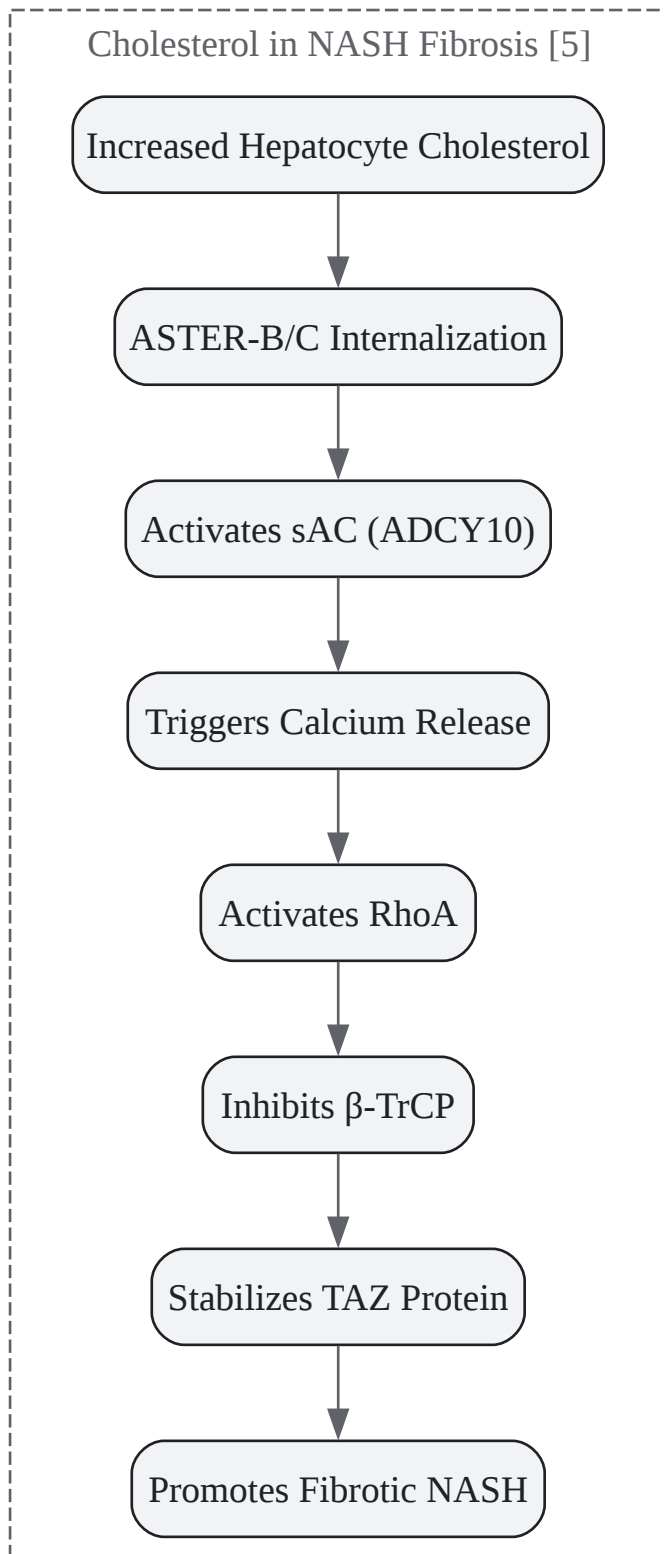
Cholesterol in NASH Fibrosis [5]

Increased Hepatocyte Cholesterol

ASTER-B/C Internalization

Activates sAC (ADCY10)

Triggers Calcium Release

Activates RhoA

Inhibits β-TrCP

Stabilizes TAZ Protein

Promotes Fibrotic NASH